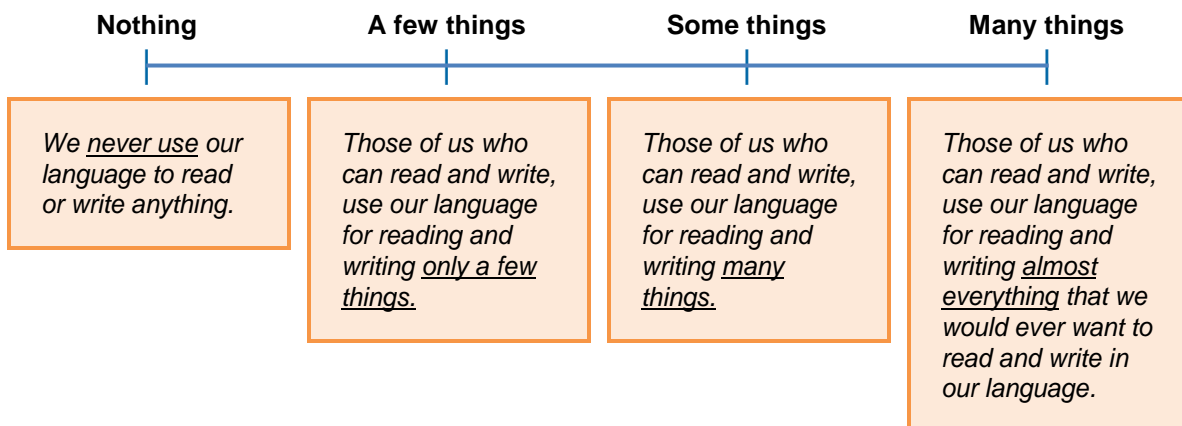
Nothing

We never use our language to read or write anything.

A few things

Those of us who can read and write, use our language for reading and writing only a few things.

Some things

Those of us who can read and write, use our language for reading and writing many things.

Many things

Those of us who can read and write, use our language for reading and writing almost everything that we would ever want to read and write in our language.